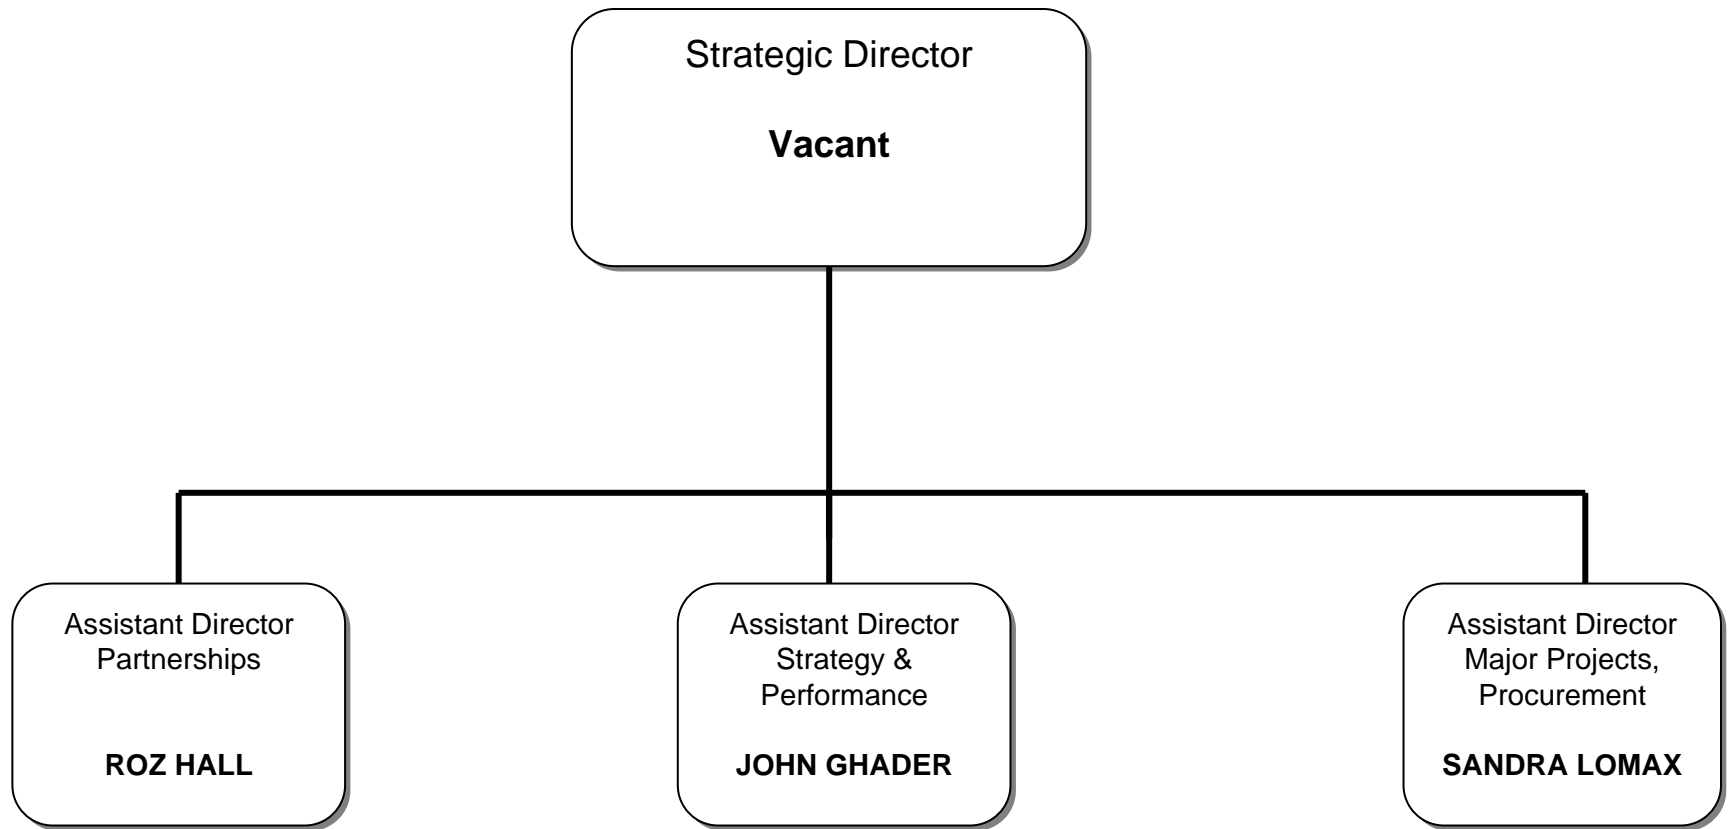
Strategic Director

**Vacant**

Assistant Director Partnerships

**ROZ HALL**

Assistant Director Strategy & Performance

**JOHN GHADER**

Assistant Director Major Projects, Procurement

**SANDRA LOMAX**